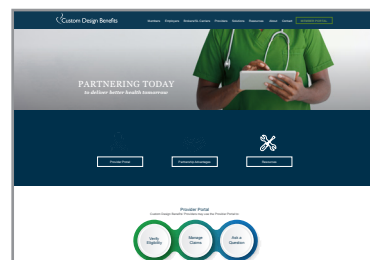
Custom Design Benefits

Members Employers Networks/Carriers Providers Vendors Resources About Contact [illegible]

PARTNERING TODAY
to deliver better health tomorrow

Provider Portal
Partnership Advantages
Resources

Provider Portal
Custom Design Benefits' Providers may use the Provider Portal to

Verify Eligibility
Manage Claims
Ask a Question